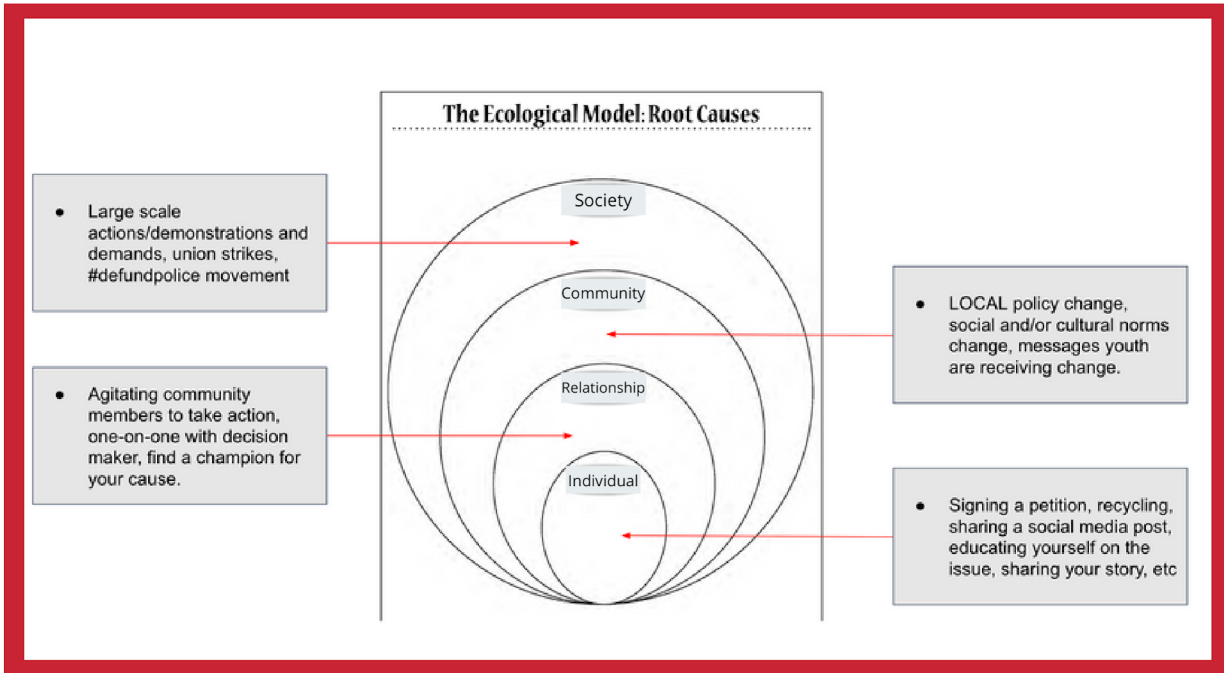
The Ecological Model: Root Causes

- Large scale actions/demonstrations and demands, union strikes, #defundpolice movement

Society

Community

- LOCAL policy change, social and/or cultural norms change, messages youth are receiving change.

Relationship

- Agitating community members to take action, one-on-one with decision maker, find a champion for your cause.

Individual

- Signing a petition, recycling, sharing a social media post, educating yourself on the issue, sharing your story, etc